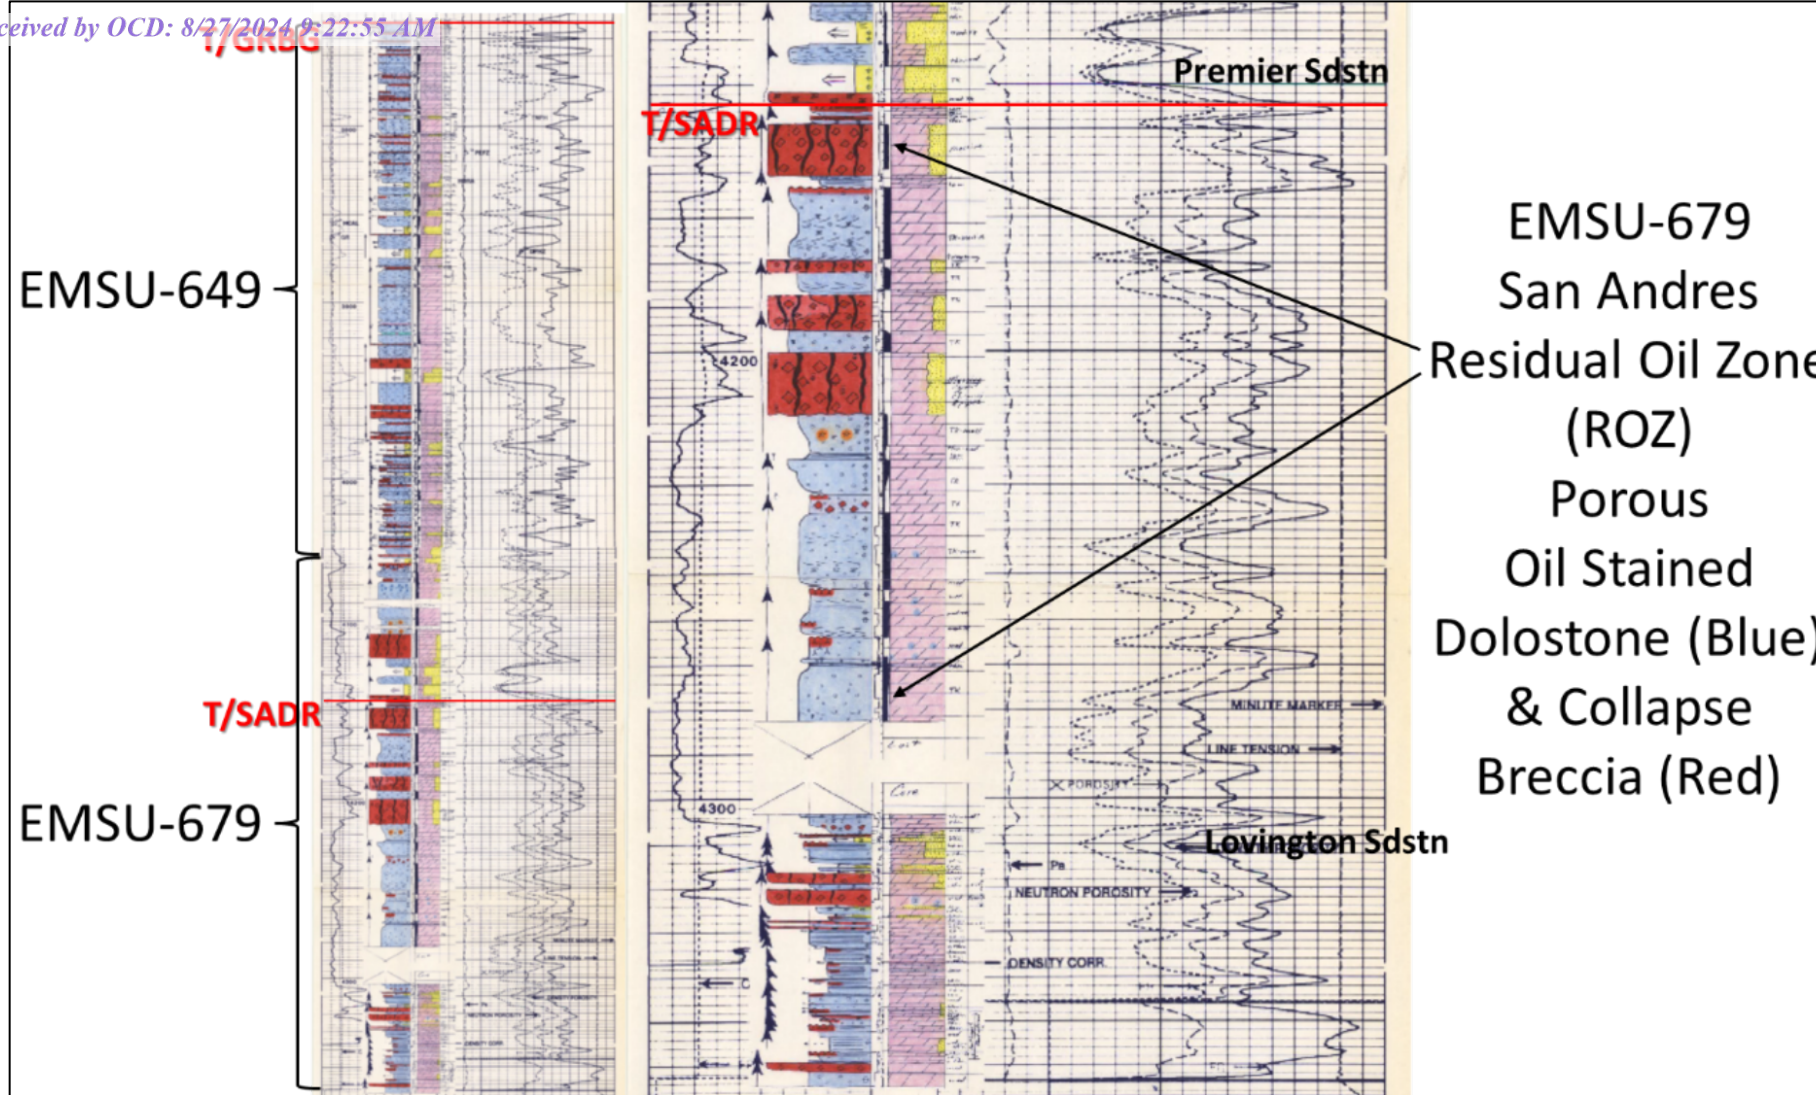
ceived by OCD: 8/27/2024 9:22:55 AM

T/GRBG

EMSU-649

T/SADR

EMSU-679

Premier Sdstn

T/SADR

4200

4300

EMSU-679
San Andres
Residual Oil Zone
(ROZ)
Porous
Oil Stained
Dolostone (Blue)
& Collapse
Breccia (Red)

MINUTE MARKER

LINE TENSION

POROSITY

Lovington Sdstn

Pb

NEUTRON POROSITY

DENSITY CORR

Core